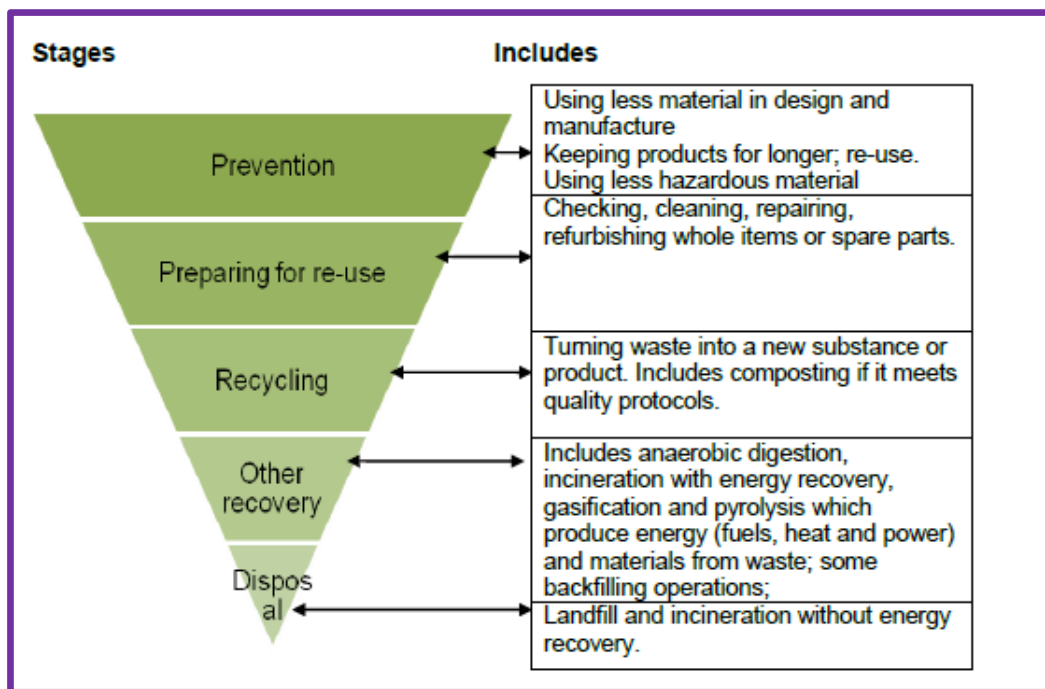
| Stages | Includes |
|---|---|
| Prevention | Using less material in design and manufacture<br>Keeping products for longer; re-use.<br>Using less hazardous material |
| Preparing for re-use | Checking, cleaning, repairing, refurbishing whole items or spare parts. |
| Recycling | Turning waste into a new substance or product. Includes composting if it meets quality protocols. |
| Other recovery | Includes anaerobic digestion, incineration with energy recovery, gasification and pyrolysis which produce energy (fuels, heat and power) and materials from waste; some backfilling operations; |
| Dispos al | Landfill and incineration without energy recovery. |